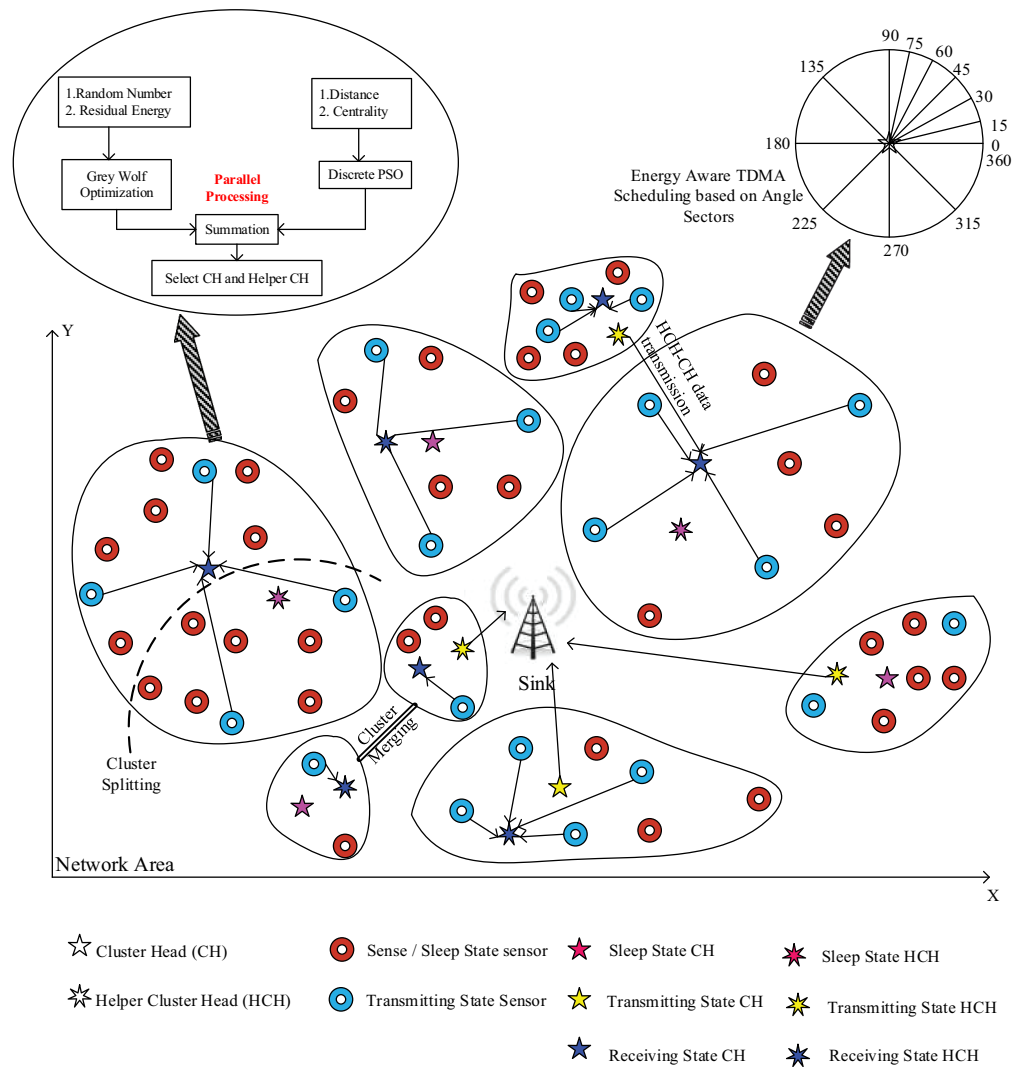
1.Random Number
2. Residual Energy

1.Distance
2. Centrality

Grey Wolf Optimization

Parallel Processing

Discrete PSO

Summation

Select CH and Helper CH

90
75
60
45
30
15
0
360
135
180
225
270
315

Energy Aware TDMA Scheduling based on Angle Sectors

Y

HCH-CH data transmission

Sink

Cluster Merging

Cluster Splitting

Network Area

X

Cluster Head (CH)

Helper Cluster Head (HCH)

Sense / Sleep State sensor

Transmitting State Sensor

Sleep State CH

Transmitting State CH

Receiving State CH

Sleep State HCH

Transmitting State HCH

Receiving State HCH